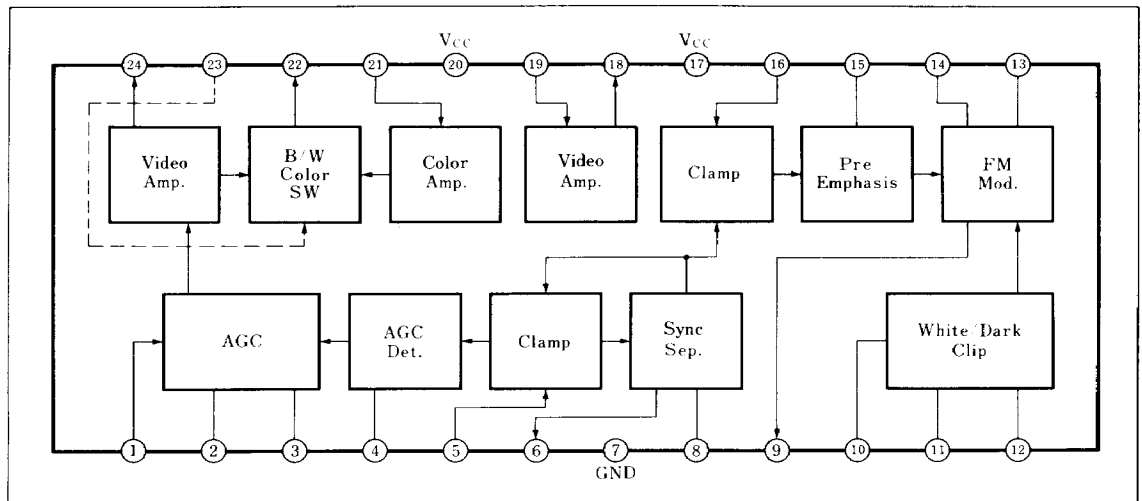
24 23 22 21 20 $V_{CC}$ 19 18 17 $V_{CC}$ 16 15 14 13

Video Amp.

B/W Color SW

Color Amp.

Video Amp.

Clamp

Pre Emphasis

FM Mod.

AGC

AGC Det.

Clamp

Sync Sep.

White/Dark Clip

1 2 3 4 5 6 7 GND 8 9 10 11 12